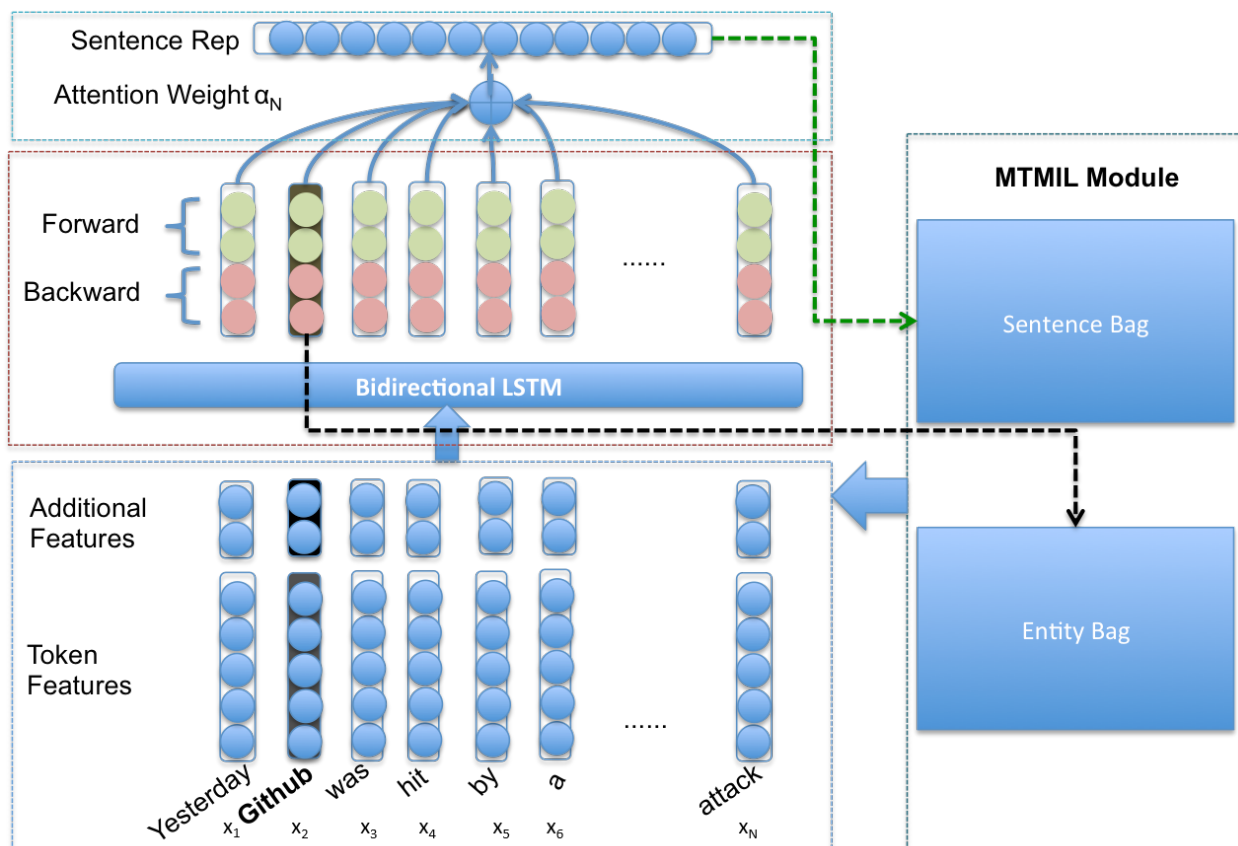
Sentence Rep

Attention Weight $\alpha_N$

MTMIL Module

Forward

Backward

......

Sentence Bag

Bidirectional LSTM

Additional Features

Token Features

Entity Bag

......

Yesterday $x_1$ Github $x_2$ was $x_3$ hit $x_4$ by $x_5$ a $x_6$ attack $x_N$